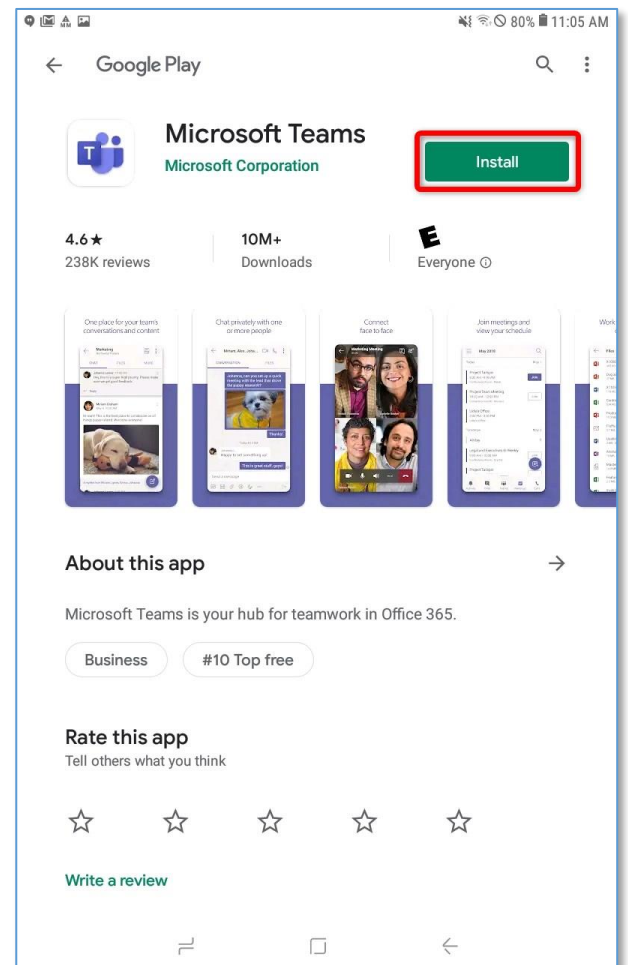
80% 11:05 AM

Google Play

Microsoft Teams
Microsoft Corporation

Install

4.6★
238K reviews

10M+
Downloads

E
Everyone ⓘ

One place for your team's conversations and content

Chat privately with one or more people

Connect face to face

Join meetings and view your schedule

Work

About this app

Microsoft Teams is your hub for teamwork in Office 365.

Business

#10 Top free

Rate this app
Tell others what you think

Write a review